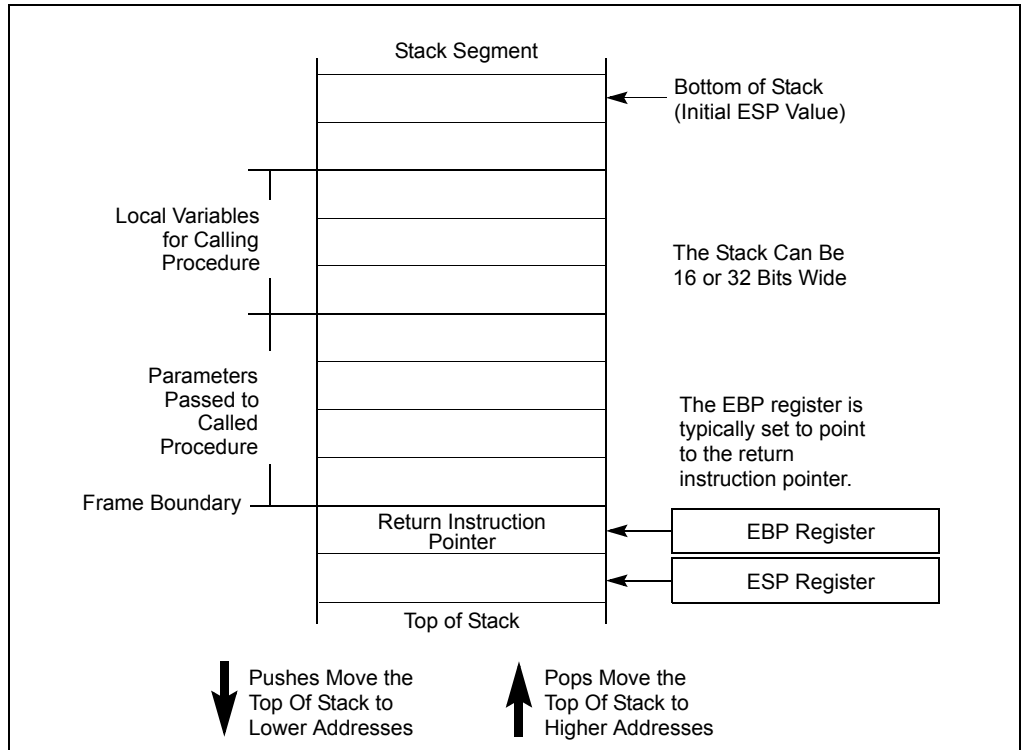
Stack Segment

Bottom of Stack (Initial ESP Value)

Local Variables for Calling Procedure

The Stack Can Be 16 or 32 Bits Wide

Parameters Passed to Called Procedure

The EBP register is typically set to point to the return instruction pointer.

Frame Boundary

Return Instruction Pointer

EBP Register

ESP Register

Top of Stack

Pushes Move the Top Of Stack to Lower Addresses

Pops Move the Top Of Stack to Higher Addresses